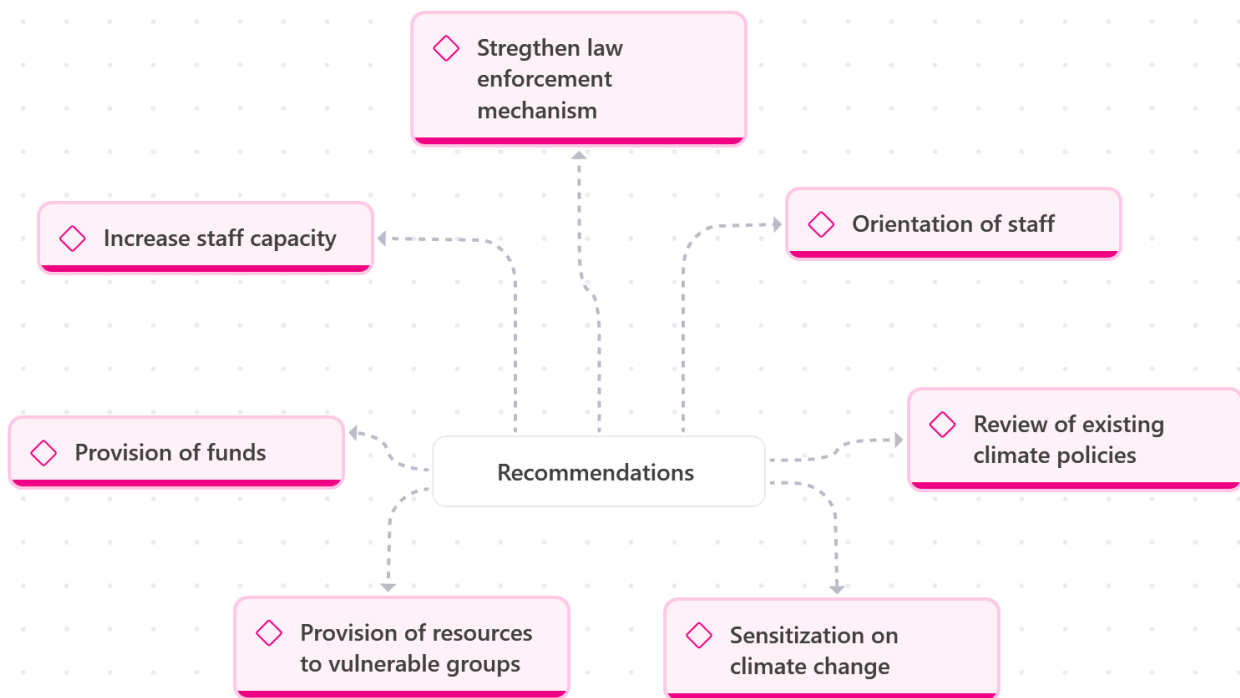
Stregthen law enforcement mechanism

Increase staff capacity

Orientation of staff

Provision of funds

Recommendations

Review of existing climate policies

Provision of resources to vulnerable groups

Sensitization on climate change